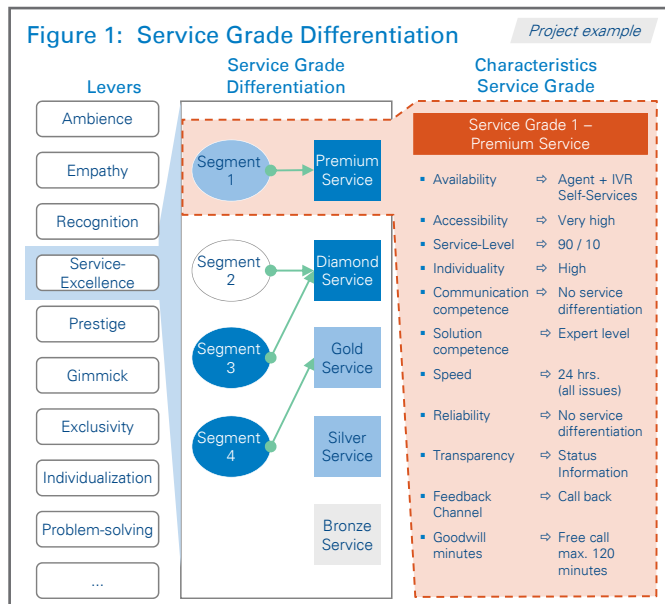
Figure 1: Service Grade Differentiation

Project example

Levers

Ambience

Empathy

Recognition

Service-Excellence

Prestige

Gimmick

Exclusivity

Individualization

Problem-solving

...

Service Grade Differentiation

Segment 1

Premium Service

Segment 2

Diamond Service

Segment 3

Gold Service

Segment 4

Silver Service

Bronze Service

Characteristics Service Grade

Service Grade 1 – Premium Service

- Availability ⇨ Agent + IVR Self-Services
- Accessibility ⇨ Very high
- Service-Level ⇨ 90 / 10
- Individuality ⇨ High
- Communication competence ⇨ No service differentiation
- Solution competence ⇨ Expert level
- Speed ⇨ 24 hrs. (all issues)
- Reliability ⇨ No service differentiation
- Transparency ⇨ Status Information
- Feedback Channel ⇨ Call back
- Goodwill minutes ⇨ Free call max. 120 minutes